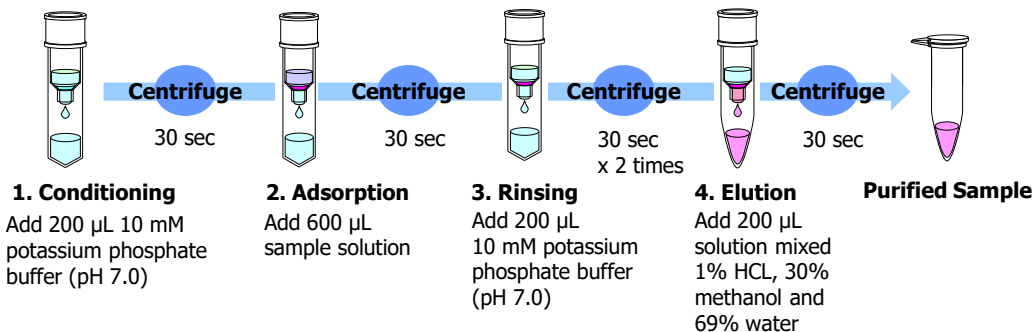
Centrifuge
30 sec

Centrifuge
30 sec

Centrifuge
30 sec
x 2 times

Centrifuge
30 sec

1. Conditioning
Add 200 µL 10 mM potassium phosphate buffer (pH 7.0)

2. Adsorption
Add 600 µL sample solution

3. Rinsing
Add 200 µL 10 mM potassium phosphate buffer (pH 7.0)

4. Elution
Add 200 µL solution mixed 1% HCL, 30% methanol and 69% water

Purified Sample